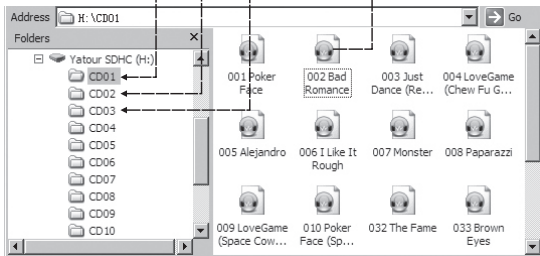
Address H:\CD01 Go

Folders ×

Yatour SDHC (H:)
CD01
CD02
CD03
CD04
CD05
CD06
CD07
CD08
CD09
CD10

001 Poker Face
002 Bad Romance
003 Just Dance (Re...
004 LoveGame (Chew Fu G...
005 Alejandro
006 I Like It Rough
007 Monster
008 Paparazzi
009 LoveGame (Space Cow...
010 Poker Face (Sp...
032 The Fame
033 Brown Eyes